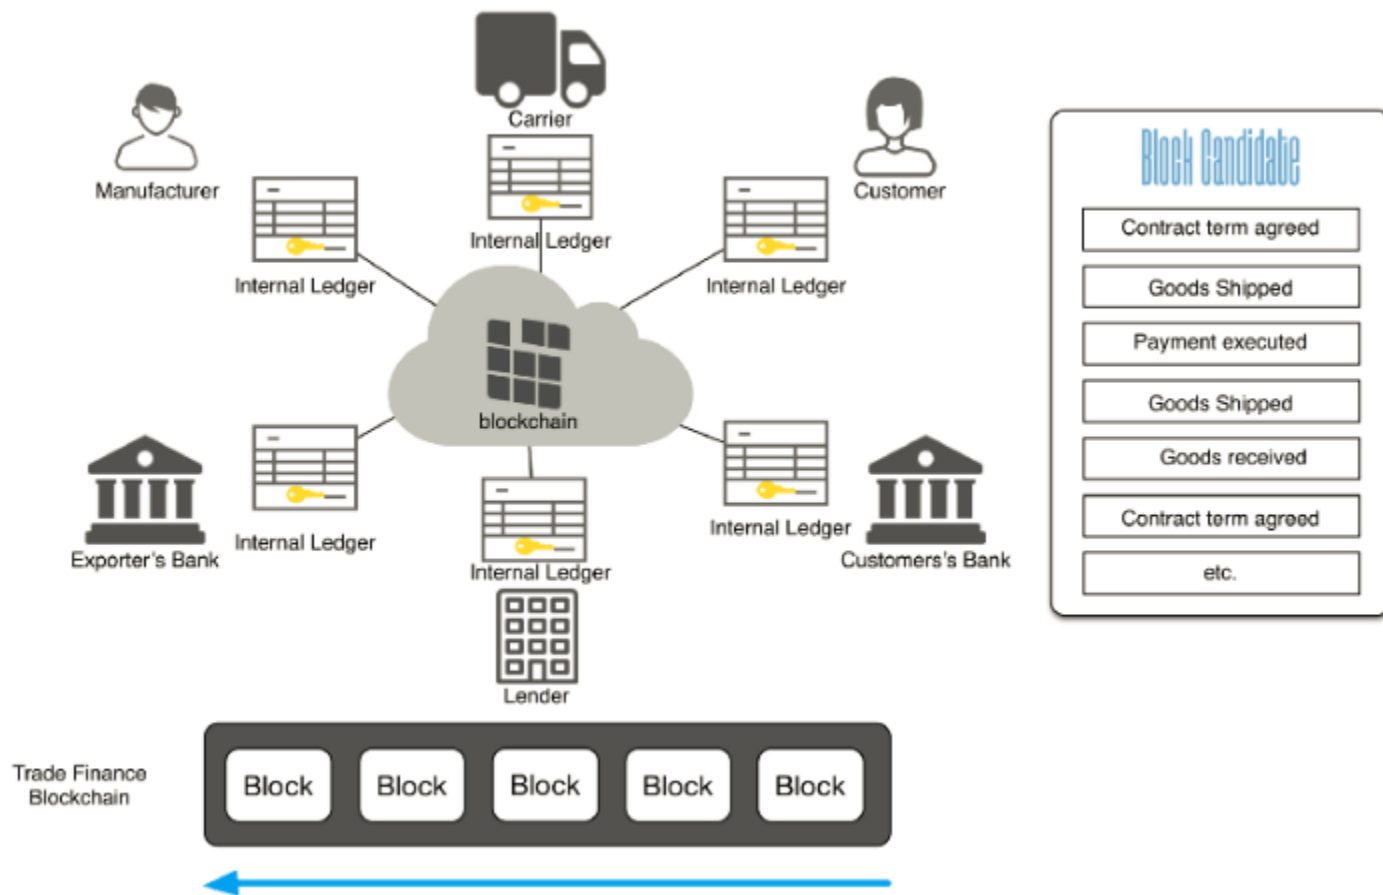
Carrier

Manufacturer

Customer

Internal Ledger

Internal Ledger

Internal Ledger

blockchain

Internal Ledger

Internal Ledger

Internal Ledger

Exporter's Bank

Customers's Bank

Lender

Block Candidate

Contract term agreed

Goods Shipped

Payment executed

Goods Shipped

Goods received

Contract term agreed

etc.

Trade Finance Blockchain

Block

Block

Block

Block

Block